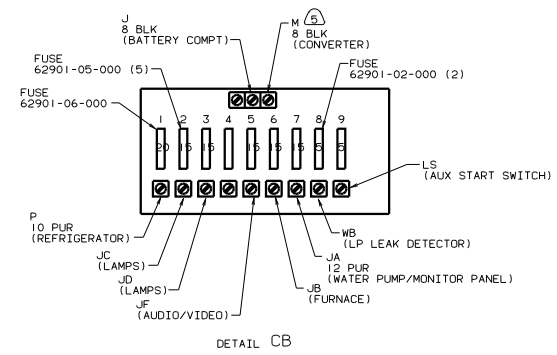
J
8 BLK
(BATTERY COMPT)

M 5
8 BLK
(CONVERTER)

FUSE
62901-05-000 (5)

FUSE
62901-02-000 (2)

FUSE
62901-06-000

1 2 3 4 5 6 7 8 9

20 15 15 15 15 15 5 5

LS
(AUX START SWITCH)

P
10 PUR
(REFRIGERATOR)

WB
(LP LEAK DETECTOR)

JC
(LAMPS)

JA
12 PUR
(WATER PUMP/MONITOR PANEL)

JD
(LAMPS)

JB
(FURNACE)

JF
(AUDIO/VIDEO)

DETAIL CB